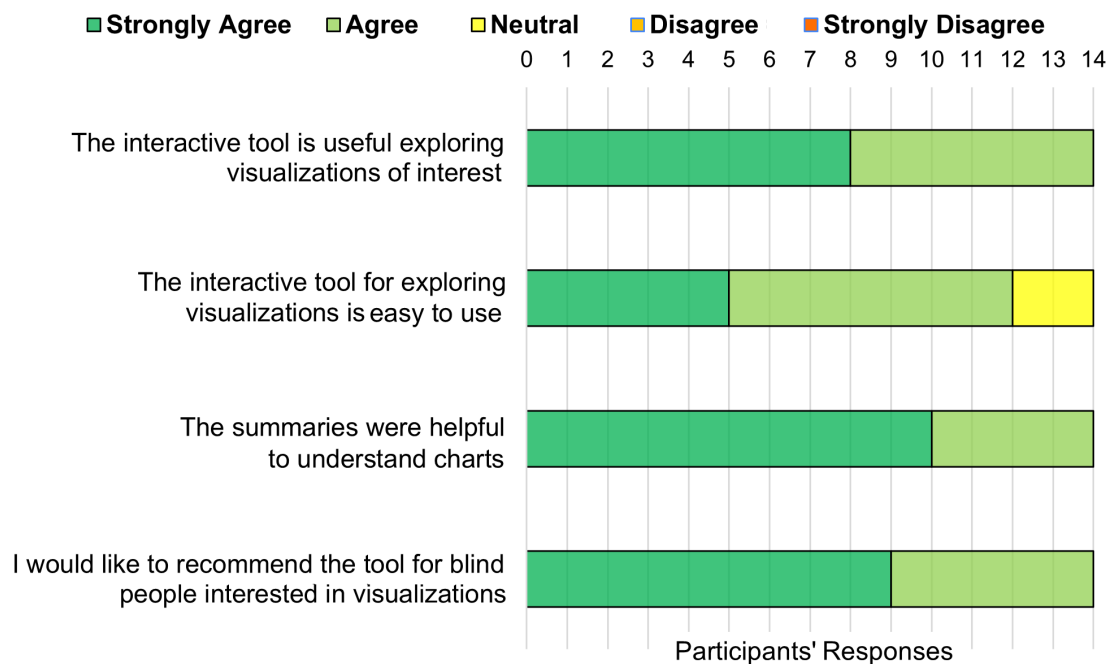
Strongly Agree Agree Neutral Disagree Strongly Disagree

0 1 2 3 4 5 6 7 8 9 10 11 12 13 14

The interactive tool is useful exploring visualizations of interest

The interactive tool for exploring visualizations is easy to use

The summaries were helpful to understand charts

I would like to recommend the tool for blind people interested in visualizations

Participants' Responses